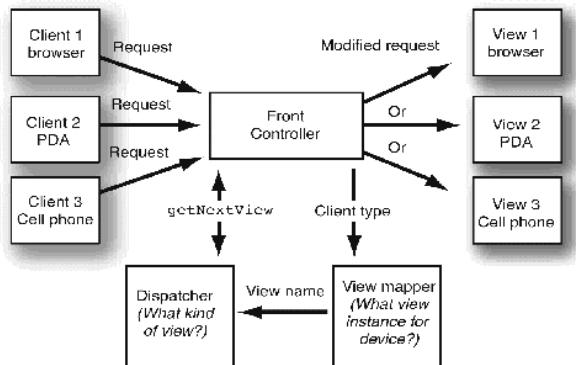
Client 1 browser

Request

Client 2 PDA

Request

Client 3 Cell phone

Request

Front Controller

Modified request

Or

Or

View 1 browser

View 2 PDA

View 3 Cell phone

getNextView

Client type

Dispatcher (What kind of view?)

View name

View mapper (What view instance for device?)